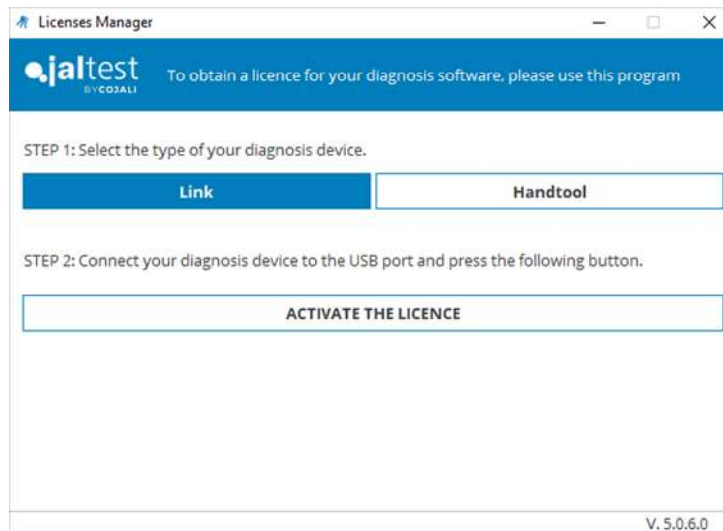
Licenses Manager

jaltest BYCOJALI

To obtain a licence for your diagnosis software, please use this program

STEP 1: Select the type of your diagnosis device.

Link

Handtool

STEP 2: Connect your diagnosis device to the USB port and press the following button.

ACTIVATE THE LICENCE

V. 5.0.6.0